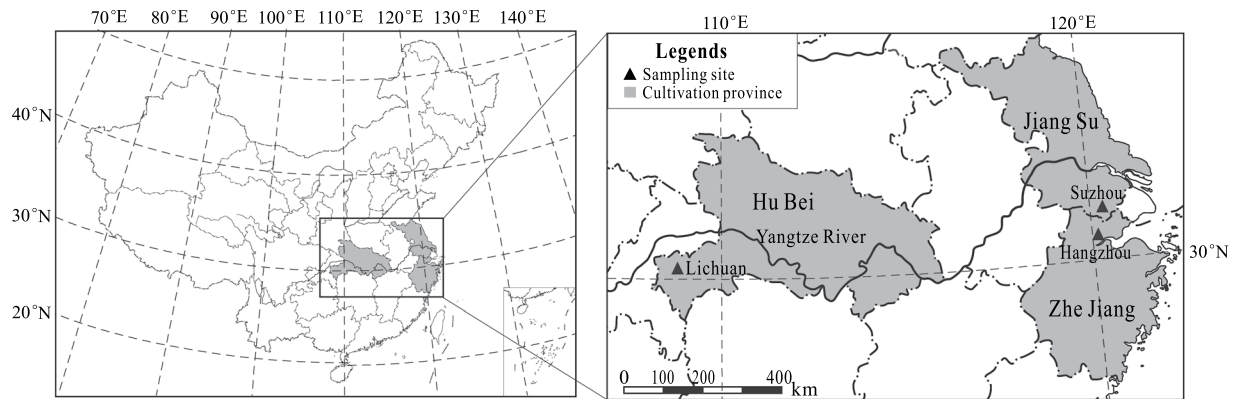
70°E 80°E 90°E 100°E 110°E 120°E 130°E 140°E

40°N

30°N

20°N

110°E 120°E

Legends
▲ Sampling site
Cultivation province

Jiang Su

Hu Bei

Suzhou

Yangtze River

Hangzhou

30°N

Lichuan

Zhe Jiang

0 100 200 400 km